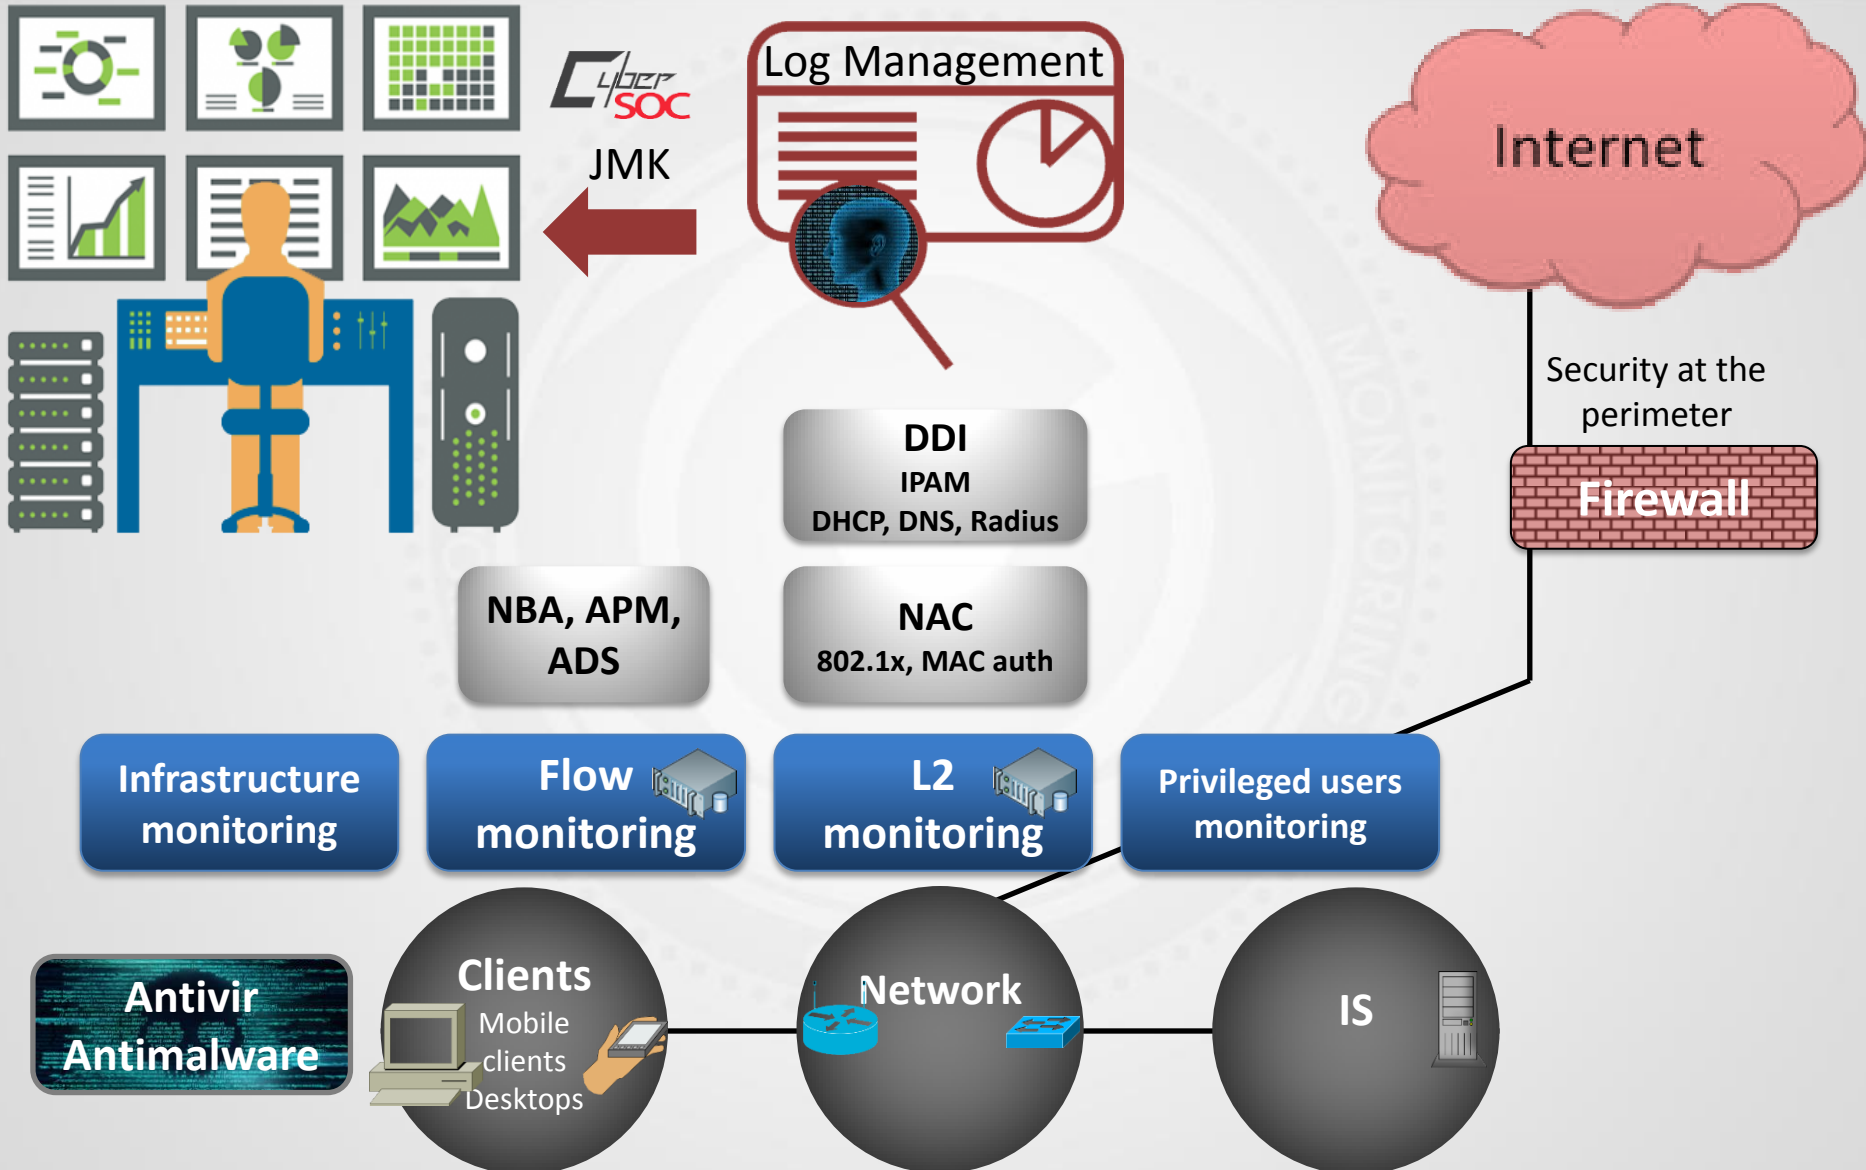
Cyber SOC

JMK

Log Management

Internet

Security at the perimeter

Firewall

DDI
IPAM
DHCP, DNS, Radius

NBA, APM, ADS

NAC
802.1x, MAC auth

Infrastructure monitoring

Flow monitoring

L2 monitoring

Privileged users monitoring

Antivir Antimalware

Clients
Mobile clients
Desktops

Network

IS